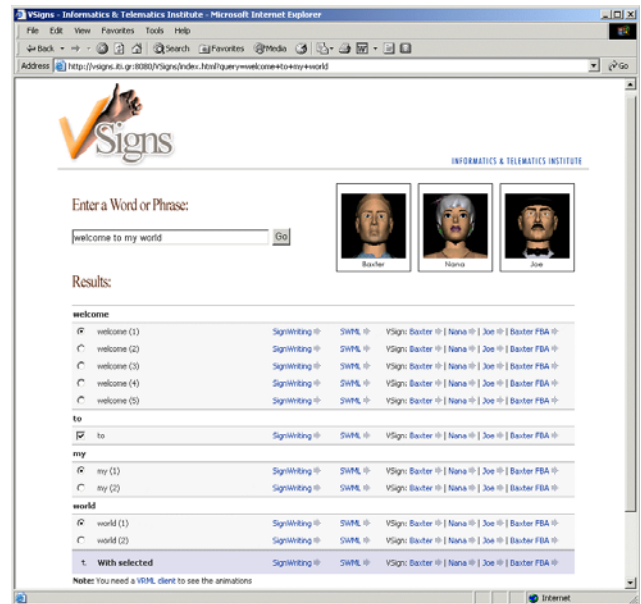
VSigns - Informatics & Telematics Institute - Microsoft Internet Explorer

File Edit View Favorites Tools Help

Back Search Favorites Media

Address http://vsigns.iti.gr:8080/VSigns/index.html?query=welcome+to+my+world Go

VSigns

INFORMATICS & TELEMATICS INSTITUTE

Enter a Word or Phrase:

welcome to my world Go

Baxter Nana Joe

Results:

welcome

| | | | | |
|---|---|---|---|---|
| | welcome (1) | SignWriting | SWML | VSign: Baxter \| Nana \| Joe \| Baxter FBA |
| | welcome (2) | SignWriting | SWML | VSign: Baxter \| Nana \| Joe \| Baxter FBA |
| | welcome (3) | SignWriting | SWML | VSign: Baxter \| Nana \| Joe \| Baxter FBA |
| | welcome (4) | SignWriting | SWML | VSign: Baxter \| Nana \| Joe \| Baxter FBA |
| | welcome (5) | SignWriting | SWML | VSign: Baxter \| Nana \| Joe \| Baxter FBA |

to

| | | | | |
|---|---|---|---|---|
| | to | SignWriting | SWML | VSign: Baxter \| Nana \| Joe \| Baxter FBA |

my

| | | | | |
|---|---|---|---|---|
| | my (1) | SignWriting | SWML | VSign: Baxter \| Nana \| Joe \| Baxter FBA |
| | my (2) | SignWriting | SWML | VSign: Baxter \| Nana \| Joe \| Baxter FBA |

world

| | | | | |
|---|---|---|---|---|
| | world (1) | SignWriting | SWML | VSign: Baxter \| Nana \| Joe \| Baxter FBA |
| | world (2) | SignWriting | SWML | VSign: Baxter \| Nana \| Joe \| Baxter FBA |
| | With selected | SignWriting | SWML | VSign: Baxter \| Nana \| Joe \| Baxter FBA |

Note: You need a VRML client to see the animations

Internet